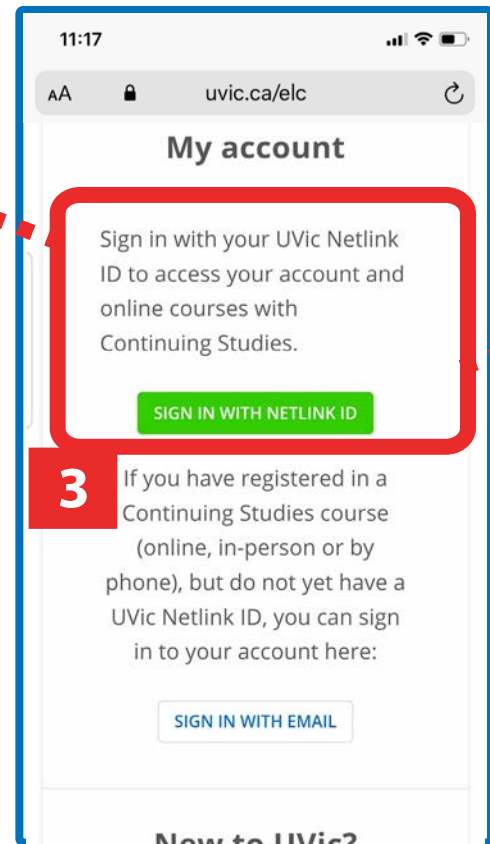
11:17

AA uvic.ca/elc

My account

Sign in with your UVic Netlink ID to access your account and online courses with Continuing Studies.

SIGN IN WITH NETLINK ID

3

If you have registered in a Continuing Studies course (online, in-person or by phone), but do not yet have a UVic Netlink ID, you can sign in to your account here:

SIGN IN WITH EMAIL

New to UVic?